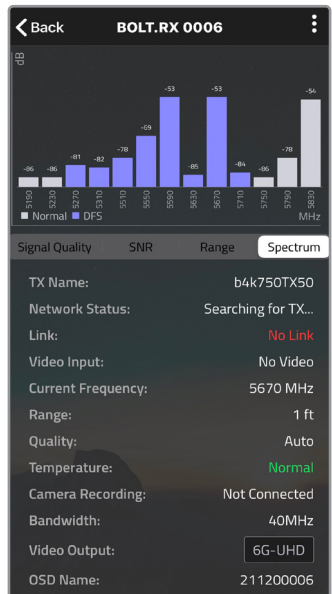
Back BOLT.RX 0006

dB

| -86 | -86 | -81 | -82 | -78 | -69 | -53 | -85 | -53 | -84 | -86 | -78 | -54 |
|---|---|---|---|---|---|---|---|---|---|---|---|---|
| 5190 | 5230 | 5270 | 5310 | 5510 | 5550 | 5590 | 5630 | 5670 | 5710 | 5750 | 5790 | 5830 |

Normal DFS MHz

Signal Quality SNR Range Spectrum

TX Name: b4k750TX50
Network Status: Searching for TX...
Link: No Link
Video Input: No Video
Current Frequency: 5670 MHz
Range: 1 ft
Quality: Auto
Temperature: Normal
Camera Recording: Not Connected
Bandwidth: 40MHz
Video Output: 6G-UHD
OSD Name: 211200006